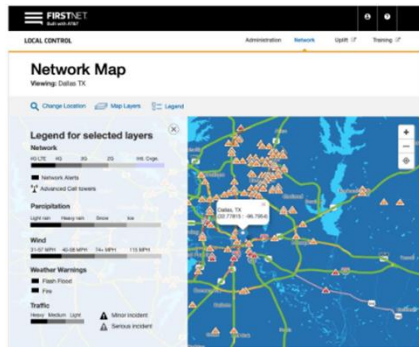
FIRSTNET
Built with AT&T

LOCAL CONTROL
Administration Network Uplift Training

Network Map
Viewing: Dallas TX

Change Location Map Layers Legend

Legend for selected layers

Network
4G LTE 4G 3G 2G Intl. Orgn

Network Alerts
Advanced Cell towers

Percipitation
Light rain Heavy rain Snow Ice

Wind
21-37 MPH 40-58 MPH 74+ MPH 115 MPH

Weather Warnings
Flash Flood
Fire

Traffic
Heavy Medium Light
Minor incident
Serious incident

Dallas, TX
(32.77813, -96.7954)

+
−